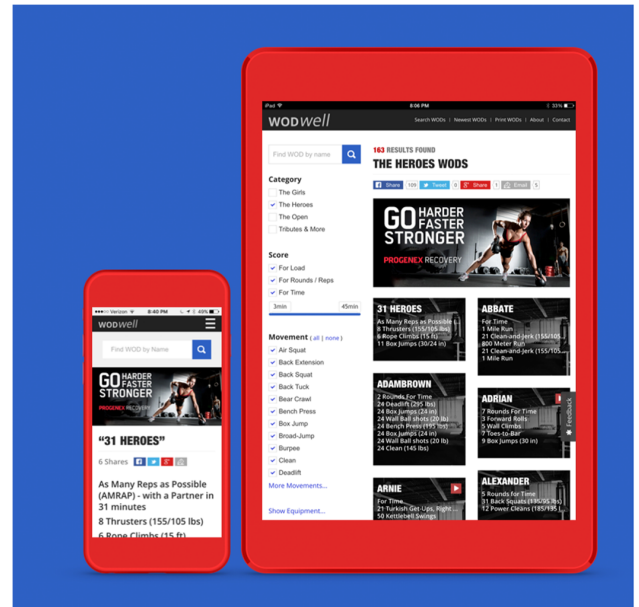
iPad 8:06 PM 33%

WODwell

Search WODs | Newest WODs | Print WODs | About | Contact

Find WOD by name

Category

The Girls

The Heroes

The Open

Tributes & More

Score

For Load

For Rounds / Reps

For Time

3min 45min

Movement ( all | none )

Air Squat

Back Extension

Back Squat

Back Tuck

Bear Crawl

Bench Press

Box Jump

Broad-Jump

Burpee

Clean

Deadlift

More Movements...

Show Equipment...

163 RESULTS FOUND

THE HEROES WODS

Share 109 Tweet 0 Share 1 Email 5

GO HARDER FASTER STRONGER

PROGENEX RECOVERY

31 HEROES

As Many Reps as Possible
8 Thrusters (155/105 lbs)
6 Rope Climbs (15 ft)
11 Box Jumps (30/24 in)

ABBATE

For Time
1 Mile Run
21 Clean-and-Jerk (155/105 lbs)
800 Meter Run
21 Clean-and-Jerk (155/105 lbs)
1 Mile Run

ADAMBROWN

2 Rounds For Time
24 Deadlift (295 lbs)
24 Box Jumps (24 in)
24 Wall Ball shots (20 lbs)
24 Bench Press (195 lbs)
24 Box Jumps (24 in)
24 Wall Ball shots (20 lbs)
24 Clean (145 lbs)

ADRIAN

7 Rounds For Time
3 Forward Rolls
5 Wall Climbs
7 Toes-to-Bar
9 Box Jumps (30 in)

Feedback

ARNIE

For Time
21 Turkish Get-Ups, Right...
50 Kettlebell Swings

ALEXANDER

5 Rounds for Time
31 Back Squats (135/95 lbs)
12 Power Cleans (185/135 lbs)

Verizon 8:40 PM 49%

WODwell

Find WOD by Name

GO HARDER FASTER STRONGER

PROGENEX RECOVERY

“31 HEROES”

6 Shares

As Many Reps as Possible (AMRAP) - with a Partner in 31 minutes

8 Thrusters (155/105 lbs)

6 Rope Climbs (15 ft)